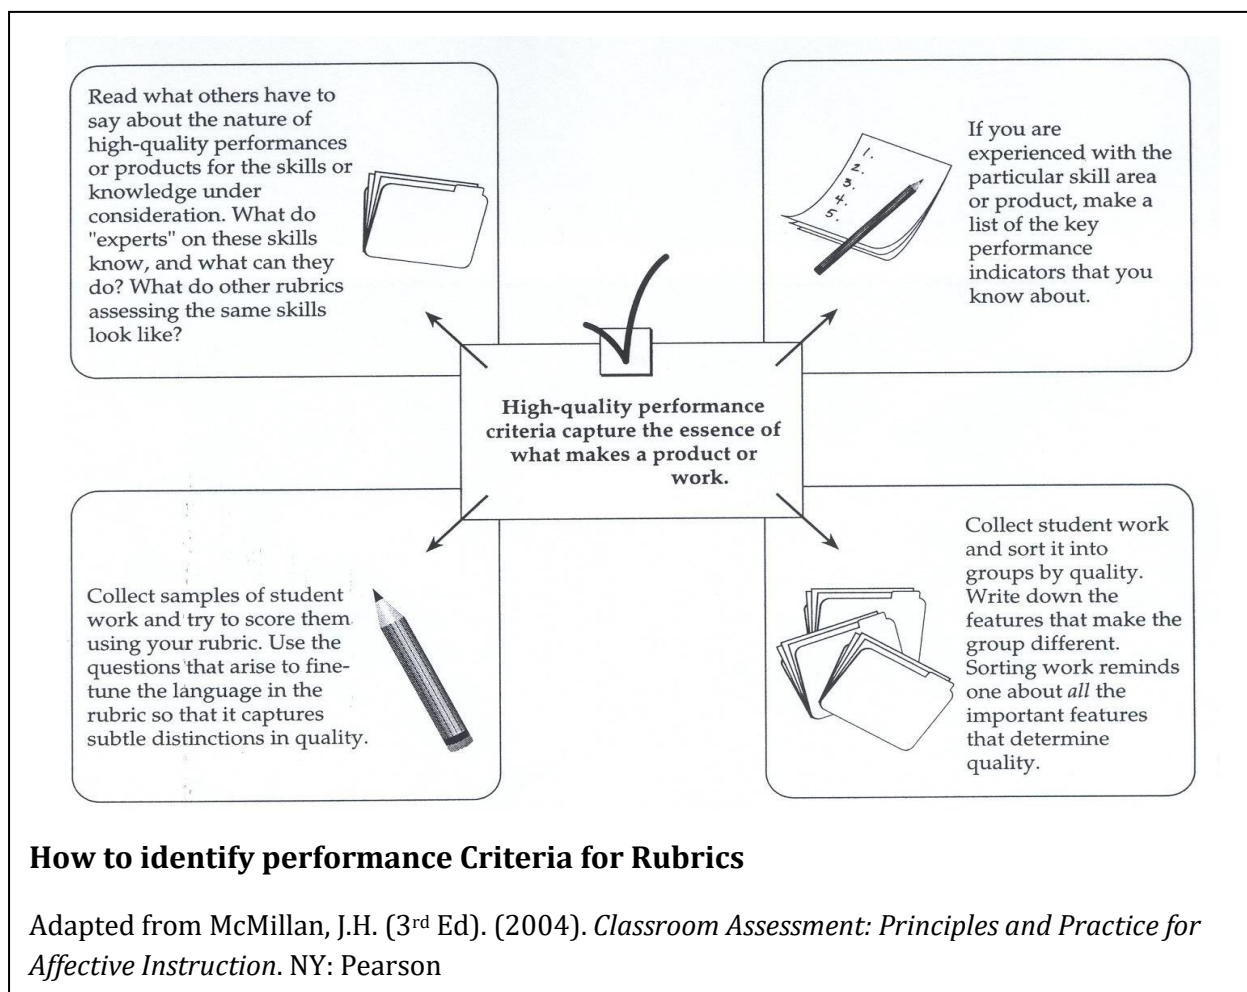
Read what others have to say about the nature of high-quality performances or products for the skills or knowledge under consideration. What do "experts" on these skills know, and what can they do? What do other rubrics assessing the same skills look like?

1.
2.
3.
4.
5.

If you are experienced with the particular skill area or product, make a list of the key performance indicators that you know about.

High-quality performance criteria capture the essence of what makes a product or work.

Collect samples of student work and try to score them using your rubric. Use the questions that arise to fine-tune the language in the rubric so that it captures subtle distinctions in quality.

Collect student work and sort it into groups by quality. Write down the features that make the group different. Sorting work reminds one about *all* the important features that determine quality.

**How to identify performance Criteria for Rubrics**

Adapted from McMillan, J.H. (3$^{rd}$ Ed). (2004). *Classroom Assessment: Principles and Practice for Affective Instruction*. NY: Pearson